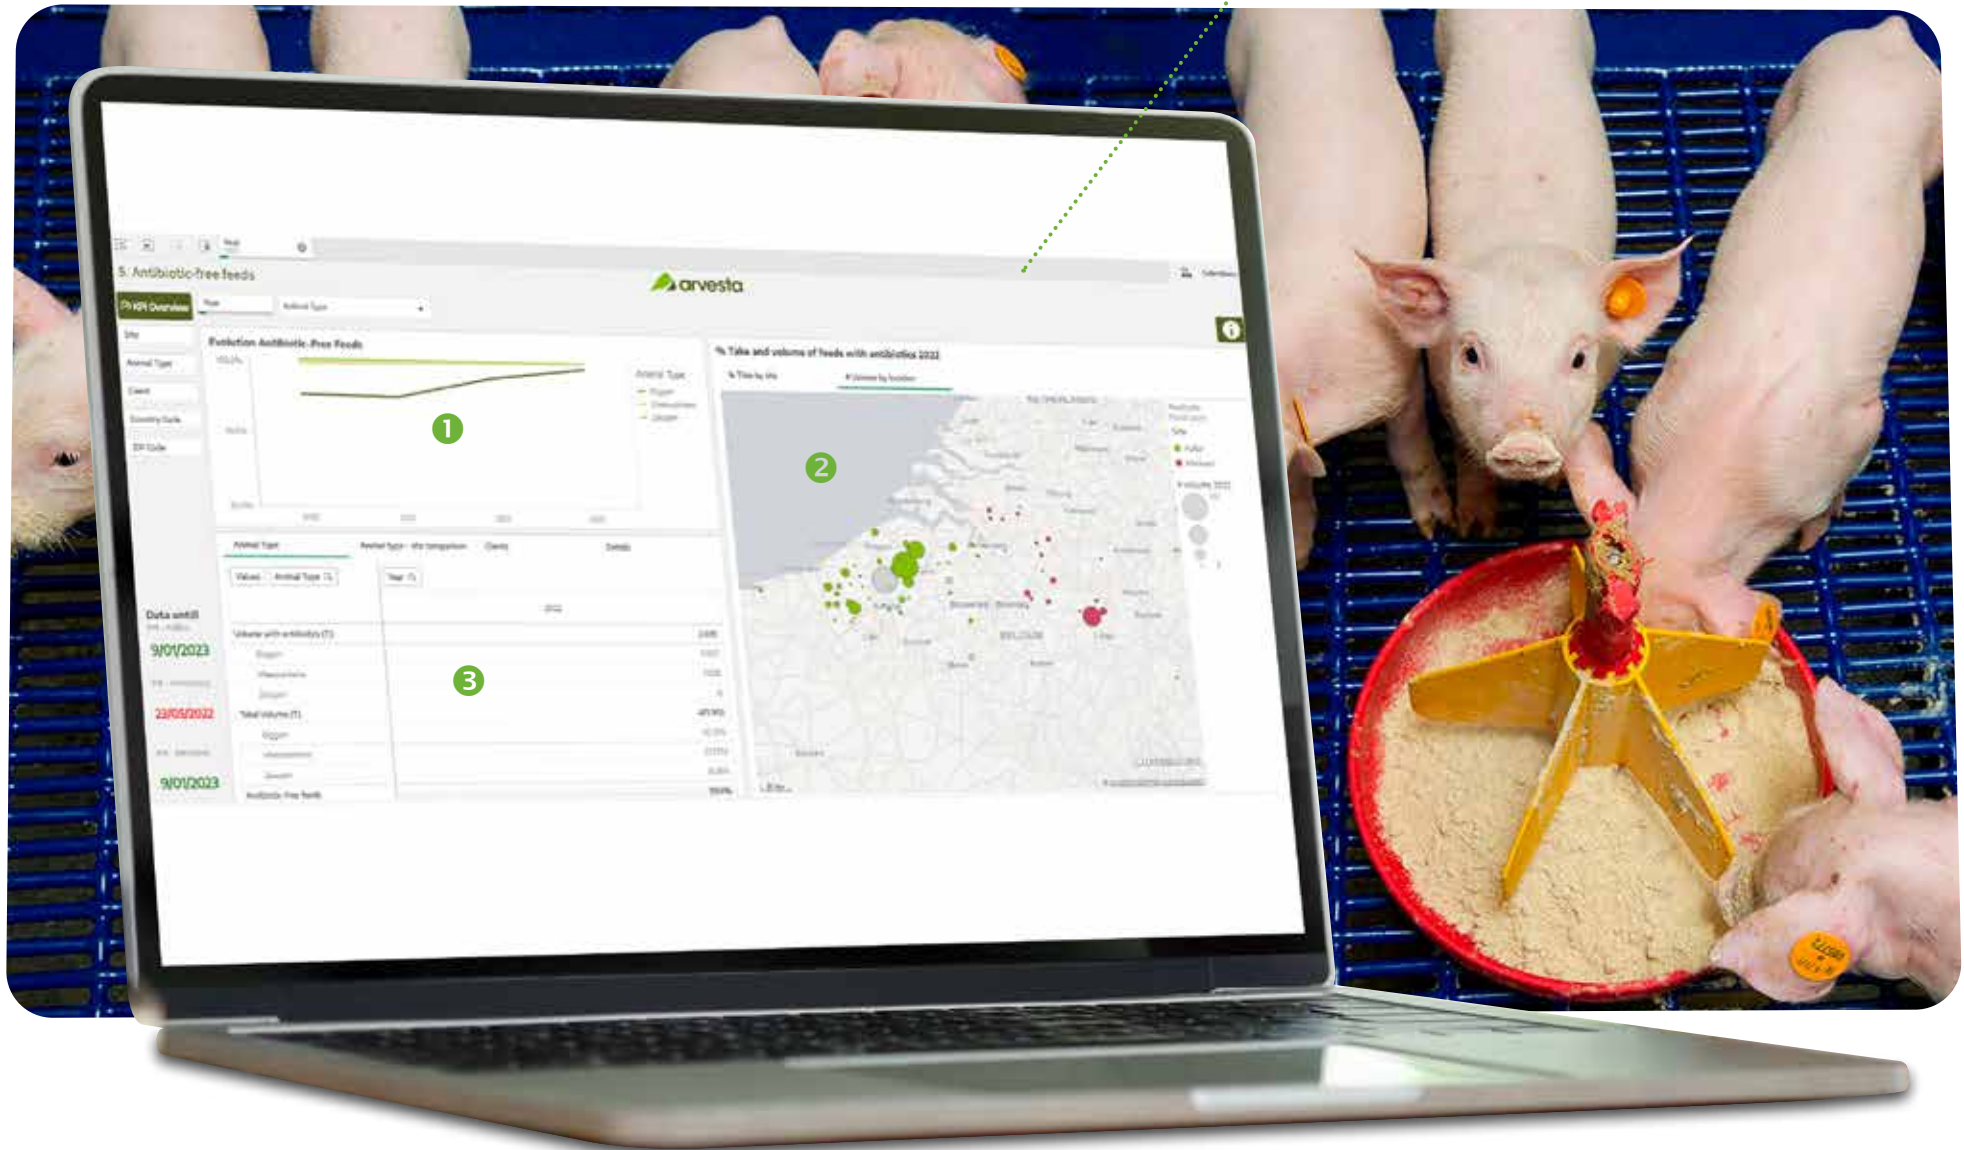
5. Antibiotic-free feeds

arvesta

KPI Overview

Evolution Antibiotic-Free Feeds

1

% Take and volume of feeds with antibiotics 2022

2

Animal Type

Data until

9/01/2023

22/05/2022

9/01/2023

Volume with antibiotics (T)

Total Volume (T)

Antibiotic-free feeds

3

BELGIUM